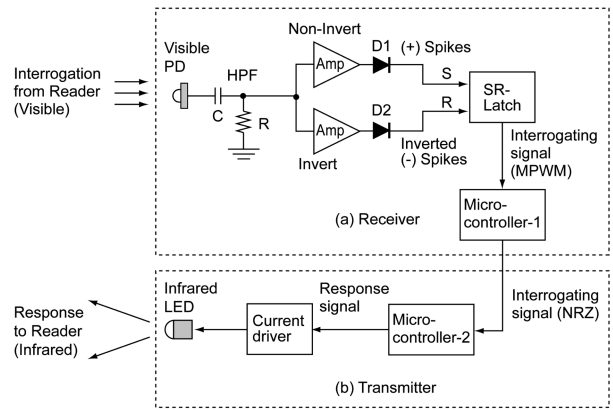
Interrogation from Reader (Visible)

Visible PD

C

HPF

R

Non-Invert

Amp

Amp

Invert

D1

(+) Spikes

D2

S

R

SR-Latch

Inverted (-) Spikes

Interrogating signal (MPWM)

Micro-controller-1

(a) Receiver

Response to Reader (Infrared)

Infrared LED

Current driver

Response signal

Micro-controller-2

Interrogating signal (NRZ)

(b) Transmitter